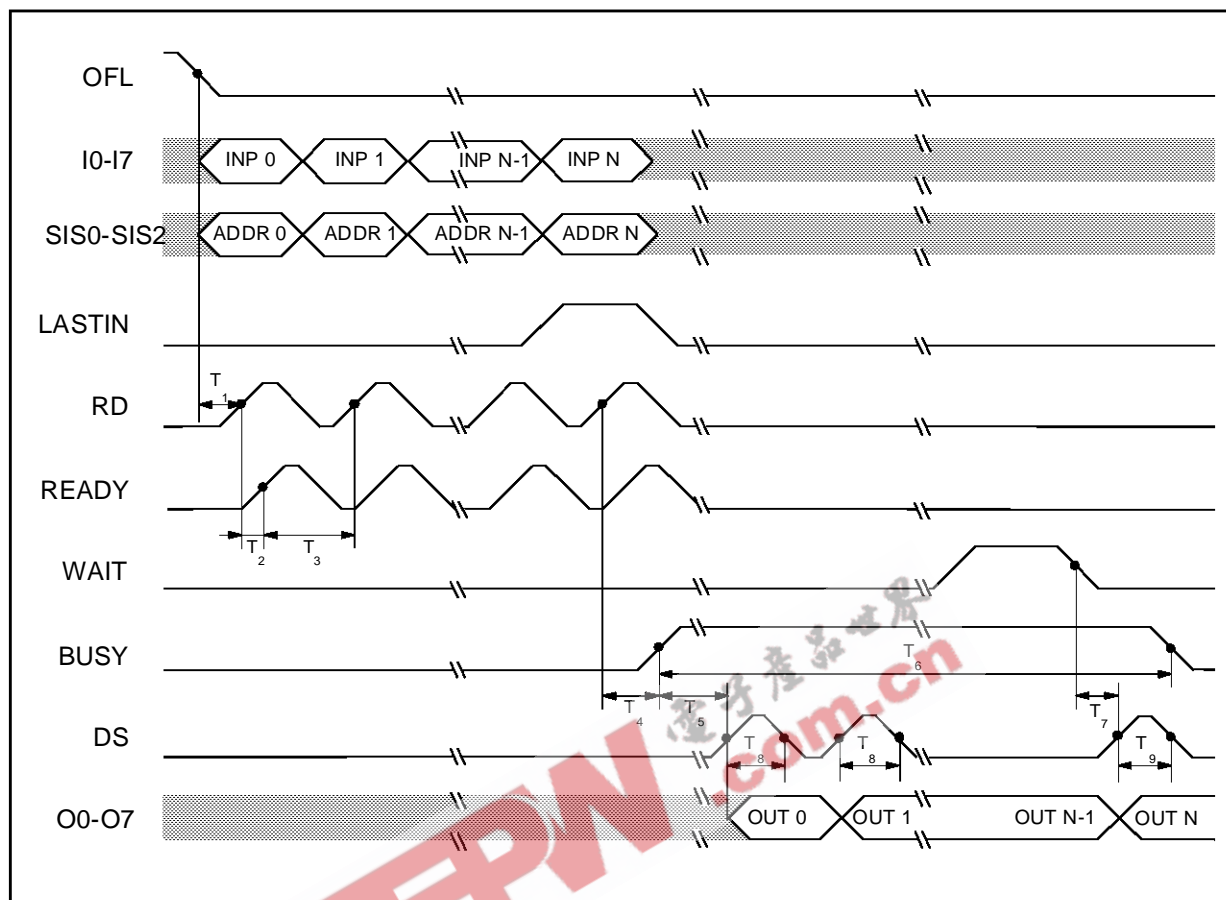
OFL

I0-I7

INP 0 INP 1 INP N-1 INP N

SIS0-SIS2

ADDR 0 ADDR 1 ADDR N-1 ADDR N

LASTIN

RD

$T_1$

READY

$T_2$ $T_3$

WAIT

BUSY

$T_6$

$T_4$ $T_5$ $T_7$

DS

$T_8$ $T_8$ $T_9$

O0-O7

OUT 0 OUT 1 OUT N-1 OUT N

电子产品世界

.com.cn

EPW